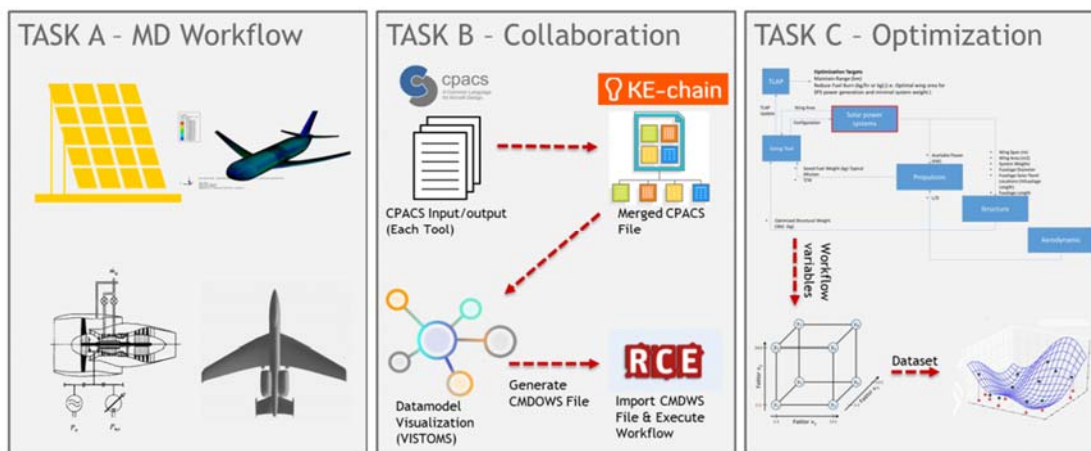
TASK A – MD Workflow

TASK B – Collaboration

cpacs
A Common Language for Aircraft Design

KE-chain

CPACS Input/output (Each Tool)

Merged CPACS File

Datamodel Visualization (VISTOMS)

Generate CMDOWS File

RCE

Import CMDWS File & Execute Workflow

TASK C – Optimization

TLAR

Optimization Targets
Maximize Range (km)
Reduce Fuel Burn (kg/hr or kg) (i.e. Optimal wing area for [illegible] power generation and minimal system weight)

Wing Area

Configuration

Solar power systems

Sizing Tool

Speed Fuel Weight (kg) Typical

Available Power

Propulsion

Structure

Aerodynamic

Optimized Structural Weight

Workflow variables

Dataset

Factor $x_1$

Factor $x_2$

Factor $x_3$